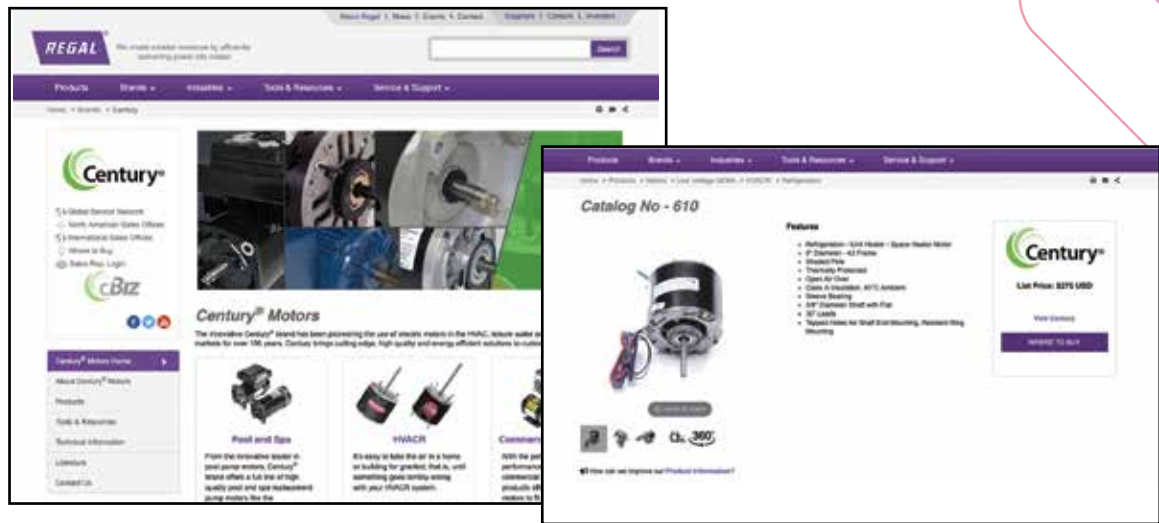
About Regal | News | Events | Contact Suppliers | Careers | Investors

REGAL

We create a better tomorrow by efficiently converting power into motion

Search

Products Brands Industries Tools & Resources Service & Support

Home > Brands > Century

Century

Global Service Network
North American Sales Offices
International Sales Offices
Where to Buy
Sales Rep. Login

cBiz

Century® Motors

The innovative Century® brand has been pioneering the use of electric motors in the HVAC, leisure water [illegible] markets for over 100 years. Century brings cutting edge, high quality and energy efficient solutions to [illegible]

Century® Motors Home
About Century® Motors
Products
Tools & Resources
Technical Information
Literature
Contact Us

Pool and Spa

From the innovative leader in pool pump motors, Century® brand offers a full line of high quality pool and spa replacement pump motors like the

HVACR

It's easy to take the air in a home or building for granted; that is, until something goes terribly wrong with your HVACR system.

Commerci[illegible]

With the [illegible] performan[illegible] commercial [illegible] products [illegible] motors to fi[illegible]

Products Brands Industries Tools & Resources Service & Support

Home > Products > Motors > Low Voltage (NEMA) > HVACR > Refrigeration

Catalog No - 610

Features

Refrigeration - Unit Heater - Space Heater Motor
5" Diameter - 42 Frame
Shaded Pole
Thermally Protected
Open Air Over
Class A Insulation, 40°C Ambient
Sleeve Bearing
5/8" Diameter Shaft with Flat
30" Leads
Tapped Holes for Shaft End Mounting, Resilient Ring Mounting

Century

List Price: $275 USD

Visit Century

WHERE TO BUY

How can we improve our Product Information?